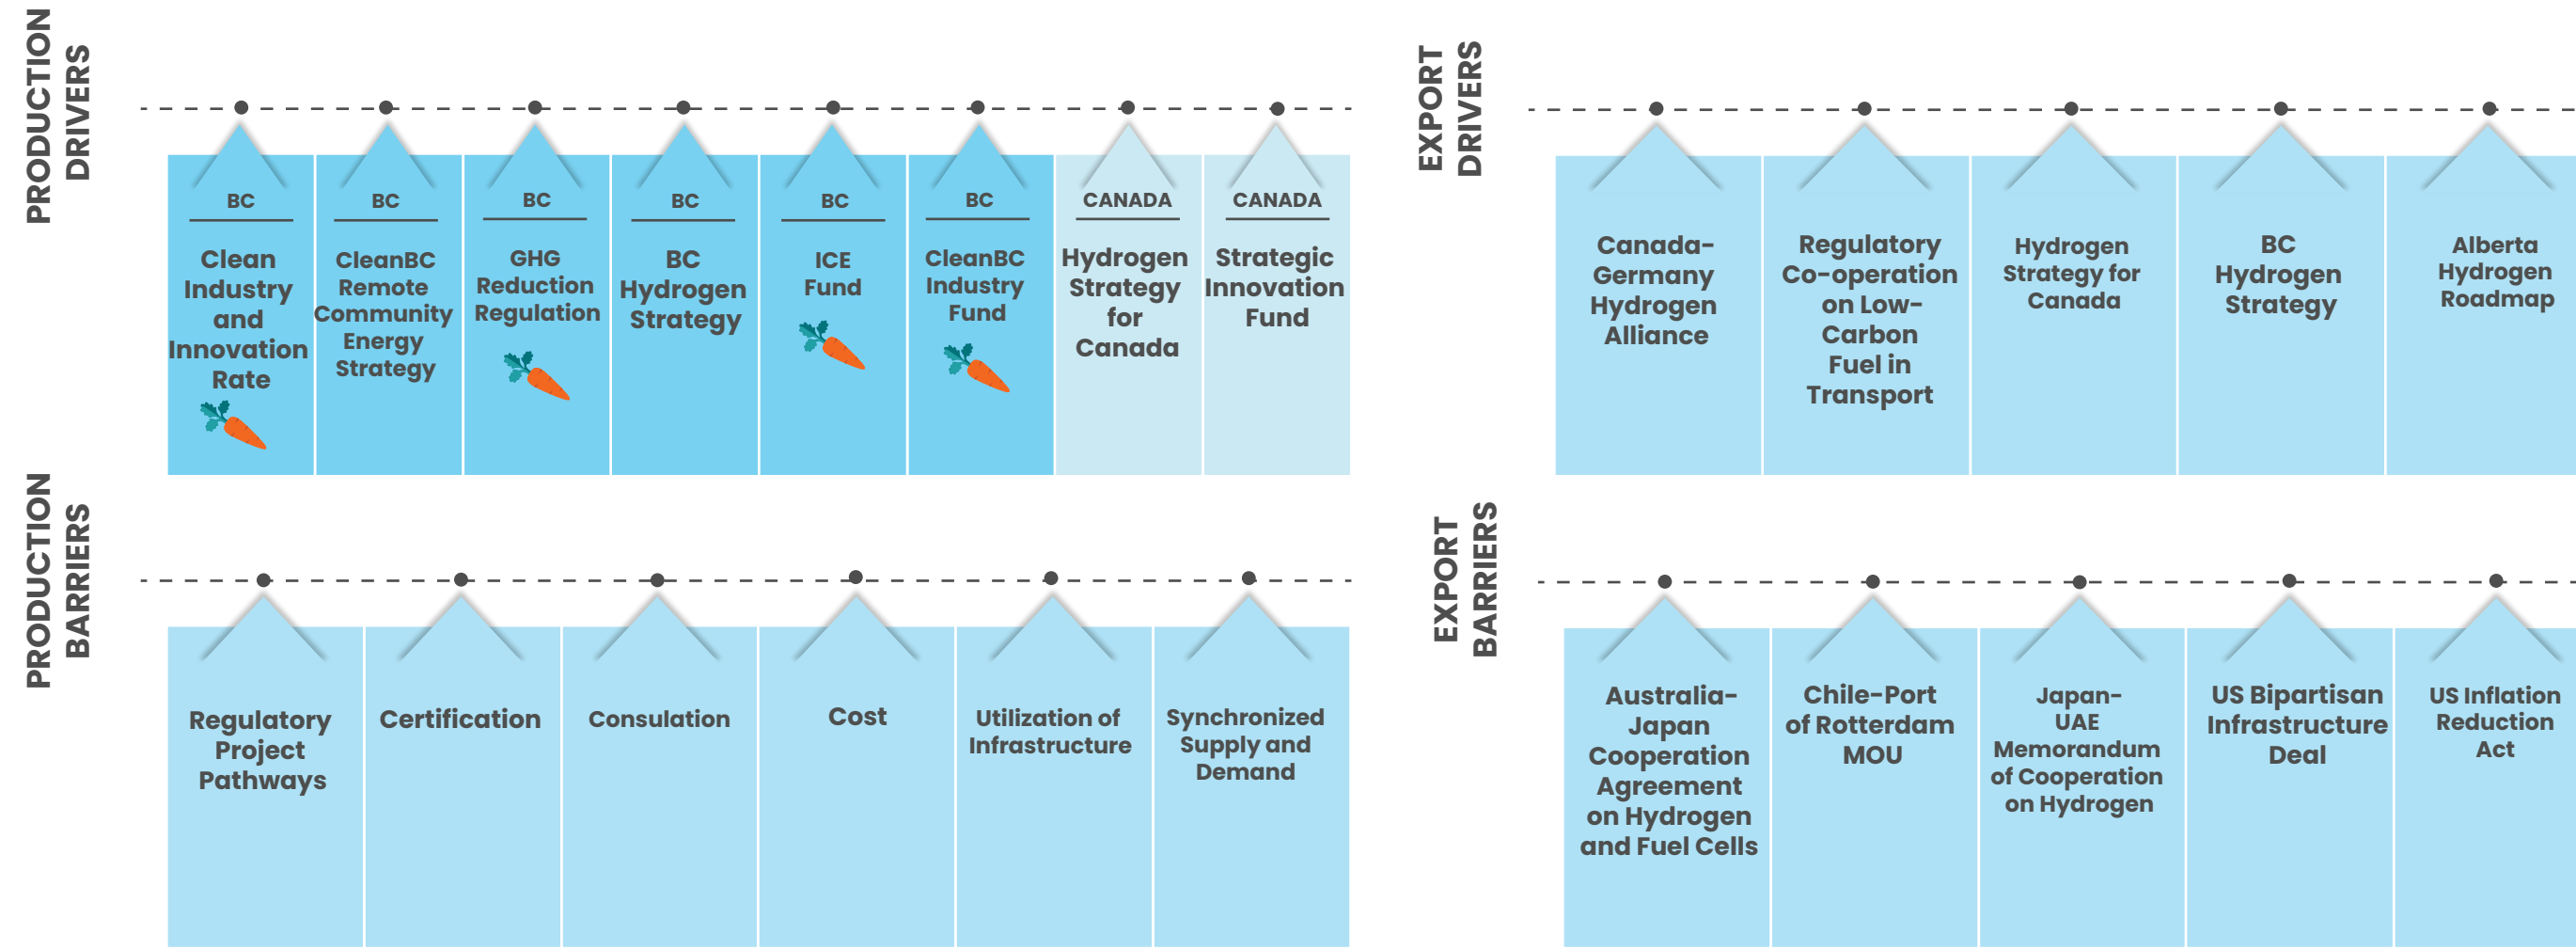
PRODUCTION DRIVERS

BC
Clean Industry and Innovation Rate

BC
CleanBC Remote Community Energy Strategy

BC
GHG Reduction Regulation

BC
BC Hydrogen Strategy

BC
ICE Fund

BC
CleanBC Industry Fund

CANADA
Hydrogen Strategy for Canada

CANADA
Strategic Innovation Fund

EXPORT DRIVERS

Canada-Germany Hydrogen Alliance

Regulatory Co-operation on Low-Carbon Fuel in Transport

Hydrogen Strategy for Canada

BC Hydrogen Strategy

Alberta Hydrogen Roadmap

PRODUCTION BARRIERS

Regulatory Project Pathways

Certification

Consulation

Cost

Utilization of Infrastructure

Synchronized Supply and Demand

EXPORT BARRIERS

Australia-Japan Cooperation Agreement on Hydrogen and Fuel Cells

Chile-Port of Rotterdam MOU

Japan-UAE Memorandum of Cooperation on Hydrogen

US Bipartisan Infrastructure Deal

US Inflation Reduction Act